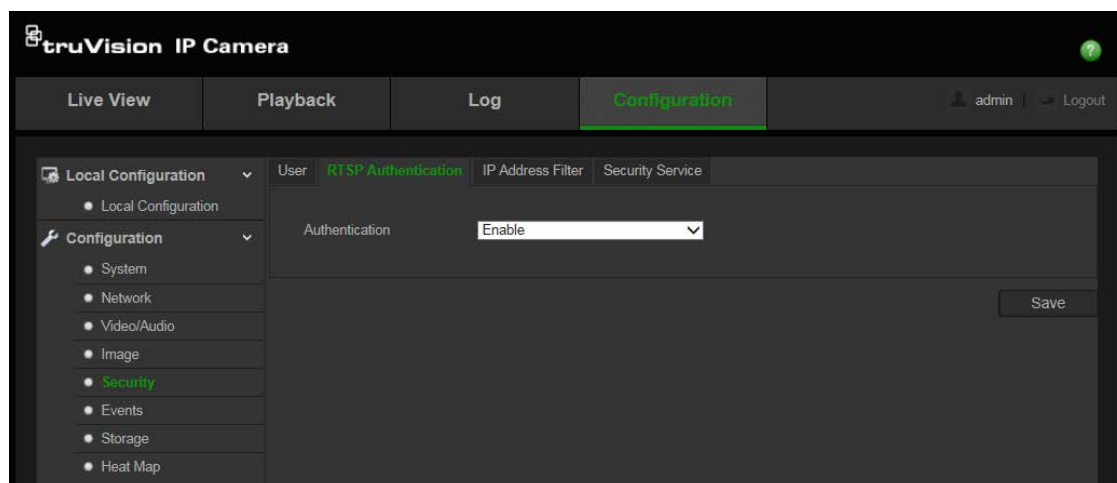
truVision IP Camera

?

Live View | Playback | Log | Configuration | admin | Logout

Local Configuration

Local Configuration

Configuration

System

Network

Video/Audio

Image

Security

Events

Storage

Heat Map

User | RTSP Authentication | IP Address Filter | Security Service

Authentication Enable

Save